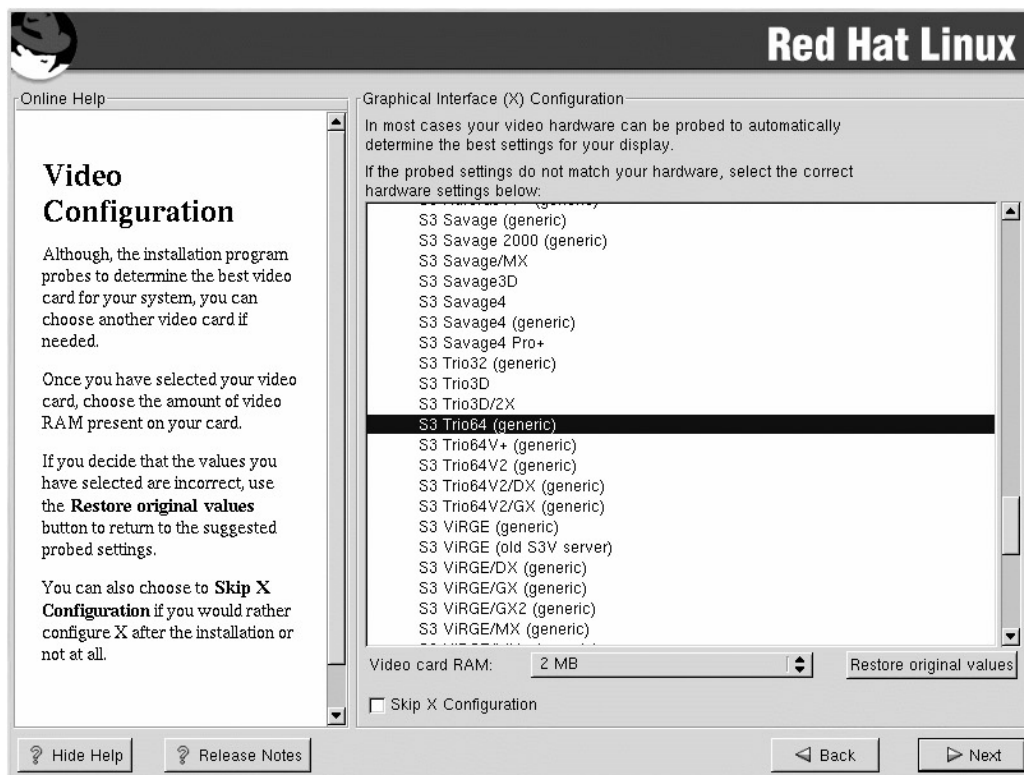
Red Hat Linux

Online Help

Video Configuration

Although, the installation program probes to determine the best video card for your system, you can choose another video card if needed.

Once you have selected your video card, choose the amount of video RAM present on your card.

If you decide that the values you have selected are incorrect, use the **Restore original values** button to return to the suggested probed settings.

You can also choose to **Skip X Configuration** if you would rather configure X after the installation or not at all.

Graphical Interface (X) Configuration

In most cases your video hardware can be probed to automatically determine the best settings for your display.

If the probed settings do not match your hardware, select the correct hardware settings below:

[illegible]
S3 Savage (generic)
S3 Savage 2000 (generic)
S3 Savage/MX
S3 Savage3D
S3 Savage4
S3 Savage4 (generic)
S3 Savage4 Pro+
S3 Trio32 (generic)
S3 Trio3D
S3 Trio3D/2X
S3 Trio64 (generic)
S3 Trio64V+ (generic)
S3 Trio64V2 (generic)
S3 Trio64V2/DX (generic)
S3 Trio64V2/GX (generic)
S3 ViRGE (generic)
S3 ViRGE (old S3V server)
S3 ViRGE/DX (generic)
S3 ViRGE/GX (generic)
S3 ViRGE/GX2 (generic)
S3 ViRGE/MX (generic)
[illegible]

Video card RAM: 2 MB

Restore original values

Skip X Configuration

Hide Help

Release Notes

Back

Next